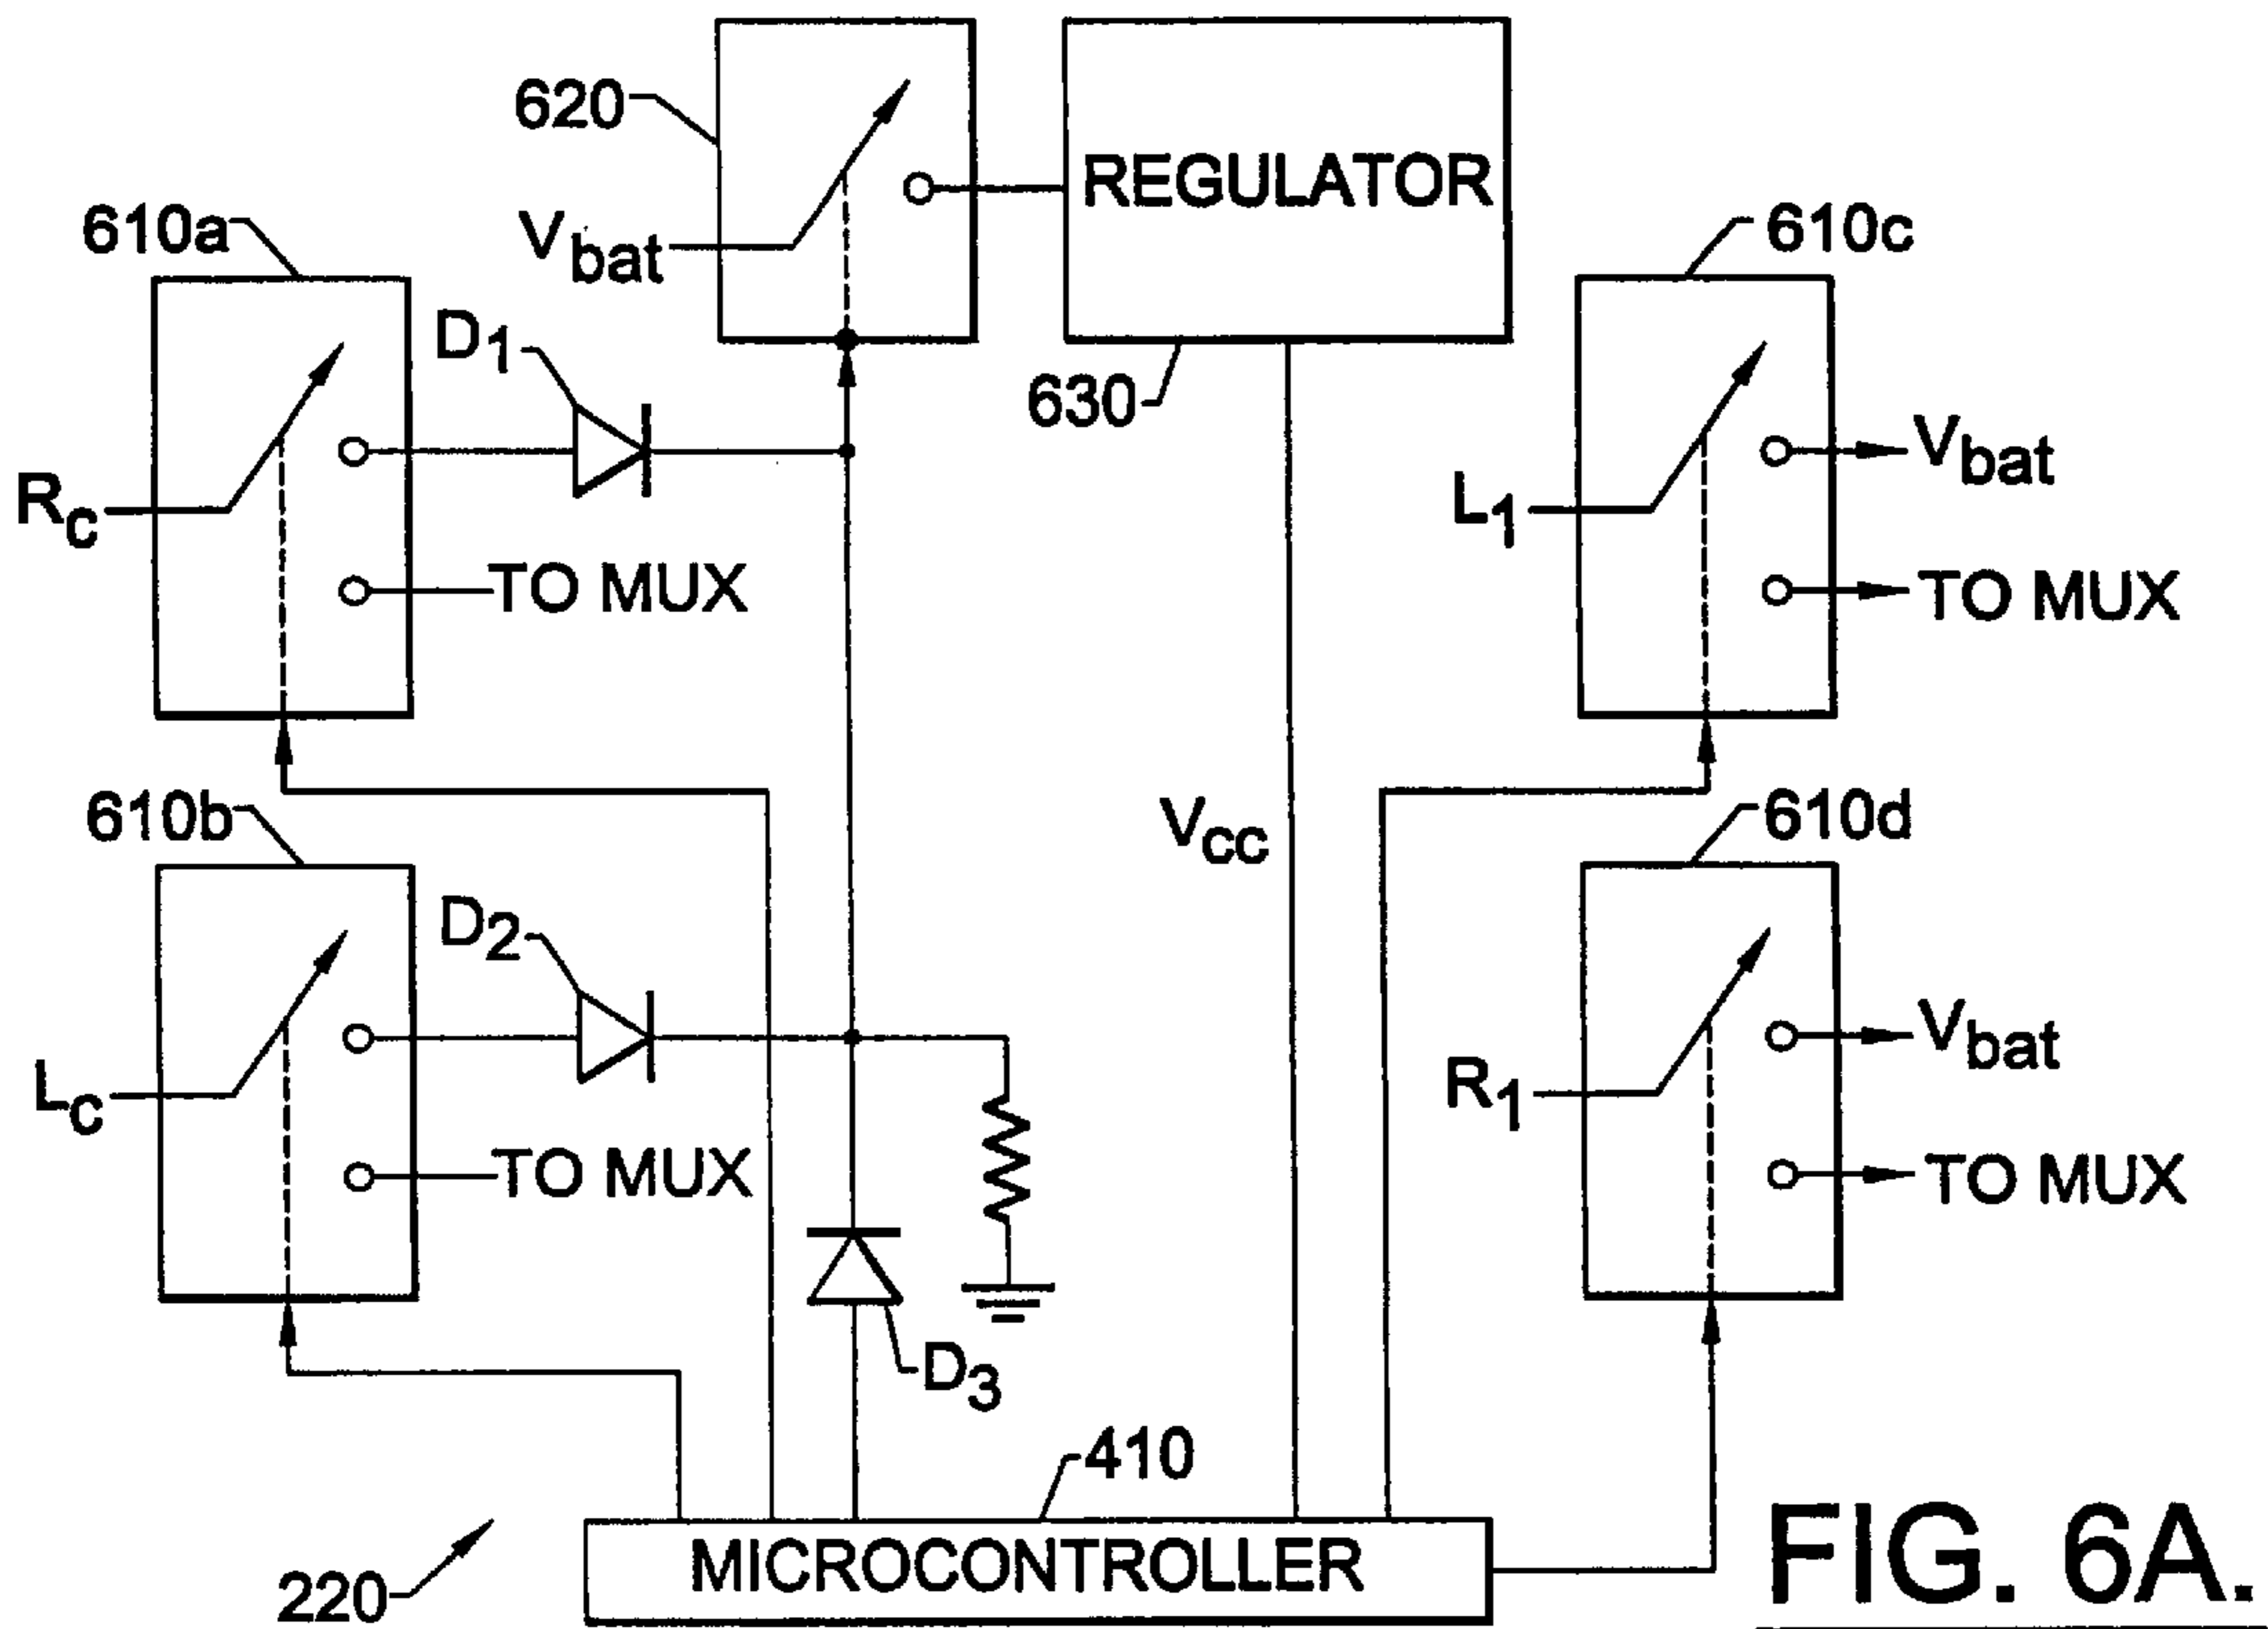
620

$V_{bat}$

REGULATOR

610a

610c

$D_1$

630

$R_c$

TO MUX

$V_{bat}$

$L_1$

TO MUX

610b

$V_{cc}$

610d

$D_2$

$L_c$

TO MUX

$V_{bat}$

$R_1$

TO MUX

$D_3$

410

220

MICROCONTROLLER

FIG. 6A.